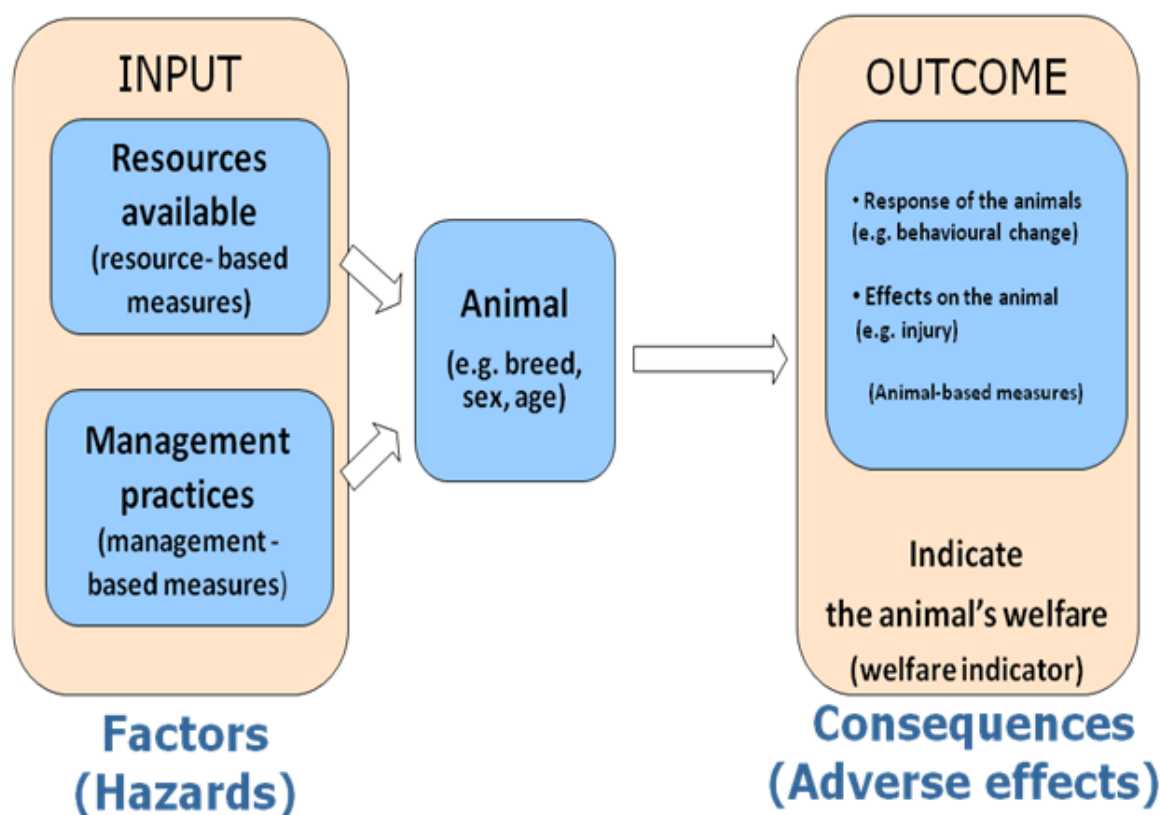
INPUT

Resources available (resource- based measures)

Management practices (management - based measures)

Factors (Hazards)

Animal (e.g. breed, sex, age)

OUTCOME

• Response of the animals (e.g. behavioural change)

• Effects on the animal (e.g. injury)

(Animal-based measures)

Indicate the animal's welfare (welfare indicator)

Consequences (Adverse effects)